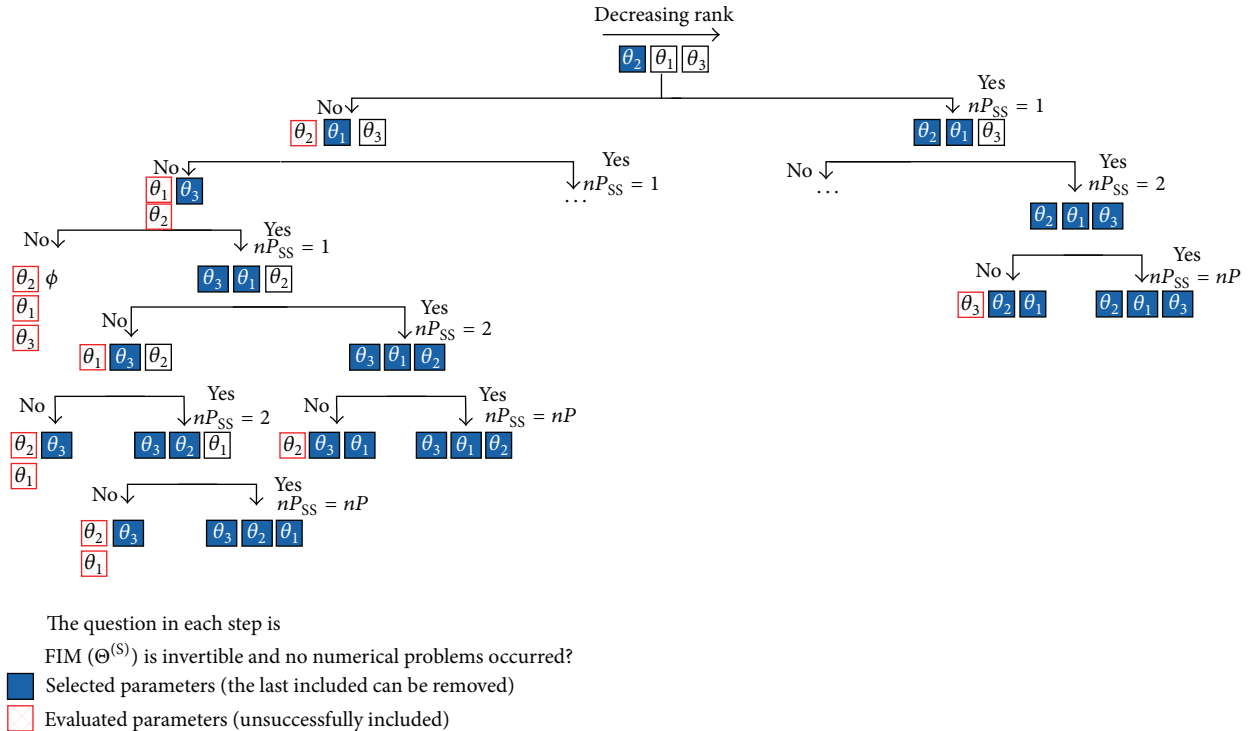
Decreasing rank

$\theta_2$ $\theta_1$ $\theta_3$

No

$\theta_2$ $\theta_1$ $\theta_3$

Yes
$nP_{SS} = 1$

$\theta_2$ $\theta_1$ $\theta_3$

No

$\theta_1$ $\theta_3$
$\theta_2$

Yes
$nP_{SS} = 1$
...

No
...

Yes
$nP_{SS} = 2$

$\theta_2$ $\theta_1$ $\theta_3$

No

$\theta_2$ $\phi$
$\theta_1$
$\theta_3$

Yes
$nP_{SS} = 1$

$\theta_3$ $\theta_1$ $\theta_2$

No

$\theta_3$ $\theta_2$ $\theta_1$

Yes
$nP_{SS} = nP$

$\theta_2$ $\theta_1$ $\theta_3$

No

$\theta_1$ $\theta_3$ $\theta_2$

Yes
$nP_{SS} = 2$

$\theta_3$ $\theta_1$ $\theta_2$

No

$\theta_2$ $\theta_3$
$\theta_1$

Yes
$nP_{SS} = 2$

$\theta_3$ $\theta_2$ $\theta_1$

No

$\theta_2$ $\theta_3$ $\theta_1$

Yes
$nP_{SS} = nP$

$\theta_3$ $\theta_1$ $\theta_2$

No

$\theta_2$ $\theta_3$
$\theta_1$

Yes
$nP_{SS} = nP$

$\theta_3$ $\theta_2$ $\theta_1$

The question in each step is
FIM $(\Theta^{(S)})$ is invertible and no numerical problems occurred?
Selected parameters (the last included can be removed)
Evaluated parameters (unsuccessfully included)